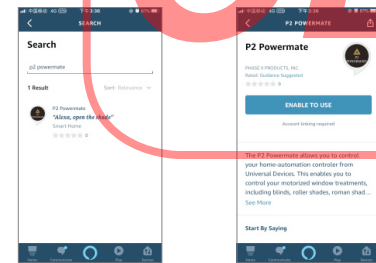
中国移动 4G 下午3:36

SEARCH

Search

p2 powermate

1 Result

Sort: Relevance

P2 Powermate

"Alexa, open the shade"

Smart Home

0

Home Communicate Play Devices

中国移动 4G 下午3:36

P2 POWERMATE

P2 Powermate

PHASE II PRODUCTS, INC.

Rated: Guidance Suggested

0

ENABLE TO USE

Account linking required

The P2 Powermate allows you to control your home-automation controller from Universal Devices. This enables you to control your motorized window treatments, including blinds, roller shades, roman shad...

See More

Start By Saying

Home Communicate Play Devices